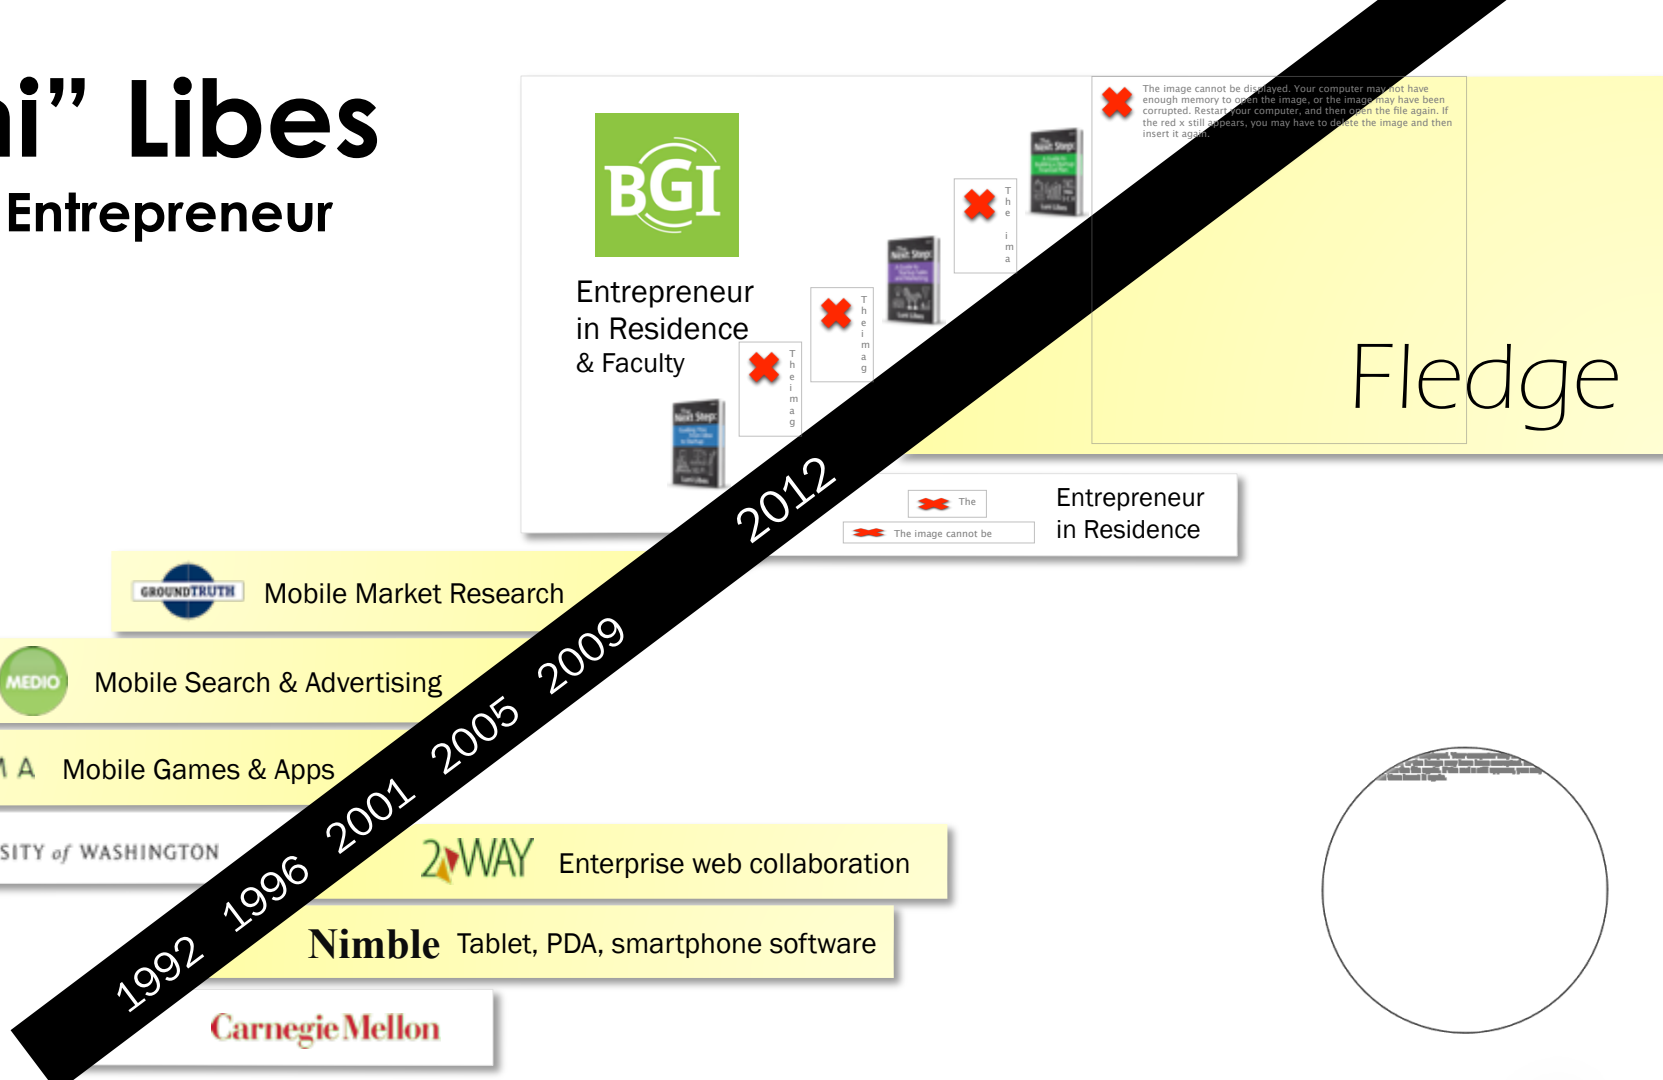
i" Libes
Entrepreneur

BGI
Entrepreneur in Residence & Faculty

The image cannot be displayed. Your computer may not have enough memory to open the image, or the image may have been corrupted. Restart your computer, and then open the file again. If the red x still appears, you may have to delete the image and then insert it again.

Fledge

The
The image cannot be
Entrepreneur in Residence

2012
2009
2005
2001
1996
1992

GROUNDTRUTH Mobile Market Research
MEDIO Mobile Search & Advertising
A Mobile Games & Apps
SITY of WASHINGTON
2WAY Enterprise web collaboration
Nimble Tablet, PDA, smartphone software
CarnegieMellon